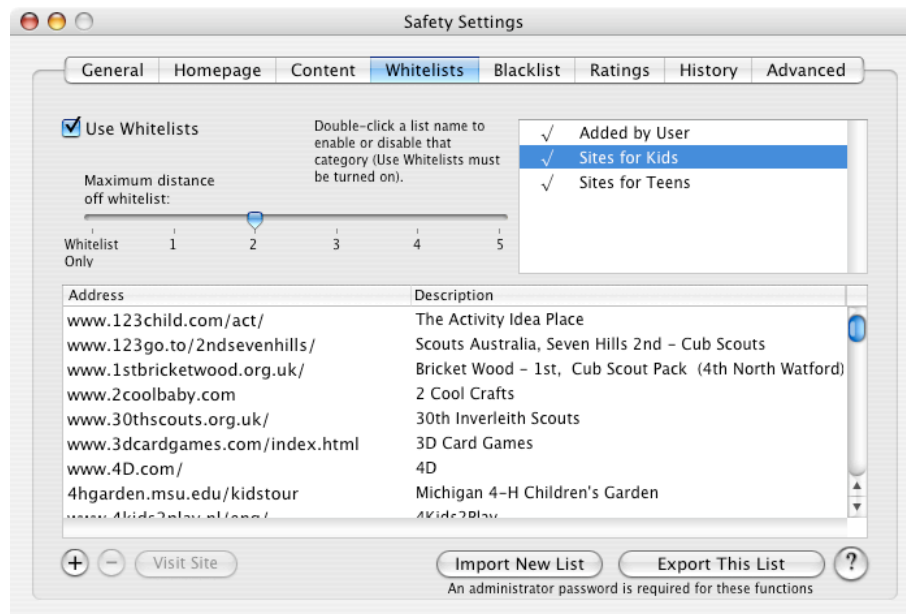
Safety Settings

General | Homepage | Content | Whitelists | Blacklist | Ratings | History | Advanced

Use Whitelists

Double-click a list name to enable or disable that category (Use Whitelists must be turned on).

√ Added by User
√ Sites for Kids
√ Sites for Teens

Maximum distance off whitelist:

Whitelist Only 1 2 3 4 5

| Address | Description |
|---|---|
| www.123child.com/act/ | The Activity Idea Place |
| www.123go.to/2ndsevenhills/ | Scouts Australia, Seven Hills 2nd - Cub Scouts |
| www.1stbricketwood.org.uk/ | Bricket Wood - 1st, Cub Scout Pack (4th North Watford) |
| www.2coolbaby.com | 2 Cool Crafts |
| www.30thscouts.org.uk/ | 30th Inverleith Scouts |
| www.3dcardgames.com/index.html | 3D Card Games |
| www.4D.com/ | 4D |
| 4hgarden.msu.edu/kidstour | Michigan 4-H Children's Garden |
| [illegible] | 4Kids2Play |

+ − Visit Site

Import New List

Export This List

?

An administrator password is required for these functions